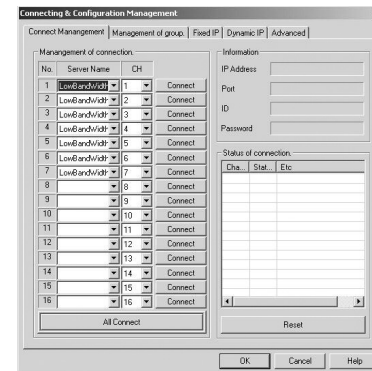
Connecting & Configuration Management

Connect Manangement | Management of group. | Fixed IP | Dynamic IP | Advanced

Manangement of connection.

| No. | Server Name | CH | |
|---|---|---|---|
| 1 | LowBandWidth | 1 | Connect |
| 2 | LowBandWidth | 2 | Connect |
| 3 | LowBandWidth | 3 | Connect |
| 4 | LowBandWidth | 4 | Connect |
| 5 | LowBandWidth | 5 | Connect |
| 6 | LowBandWidth | 6 | Connect |
| 7 | LowBandWidth | 7 | Connect |
| 8 | | 8 | Connect |
| 9 | | 9 | Connect |
| 10 | | 10 | Connect |
| 11 | | 11 | Connect |
| 12 | | 12 | Connect |
| 13 | | 13 | Connect |
| 14 | | 14 | Connect |
| 15 | | 15 | Connect |
| 16 | | 16 | Connect |

All Connect

Information
IP Address
Port
ID
Password

Status of connection.
| Cha... | Stat... | Etc |
|---|---|---|

Reset

OK | Cancel | Help